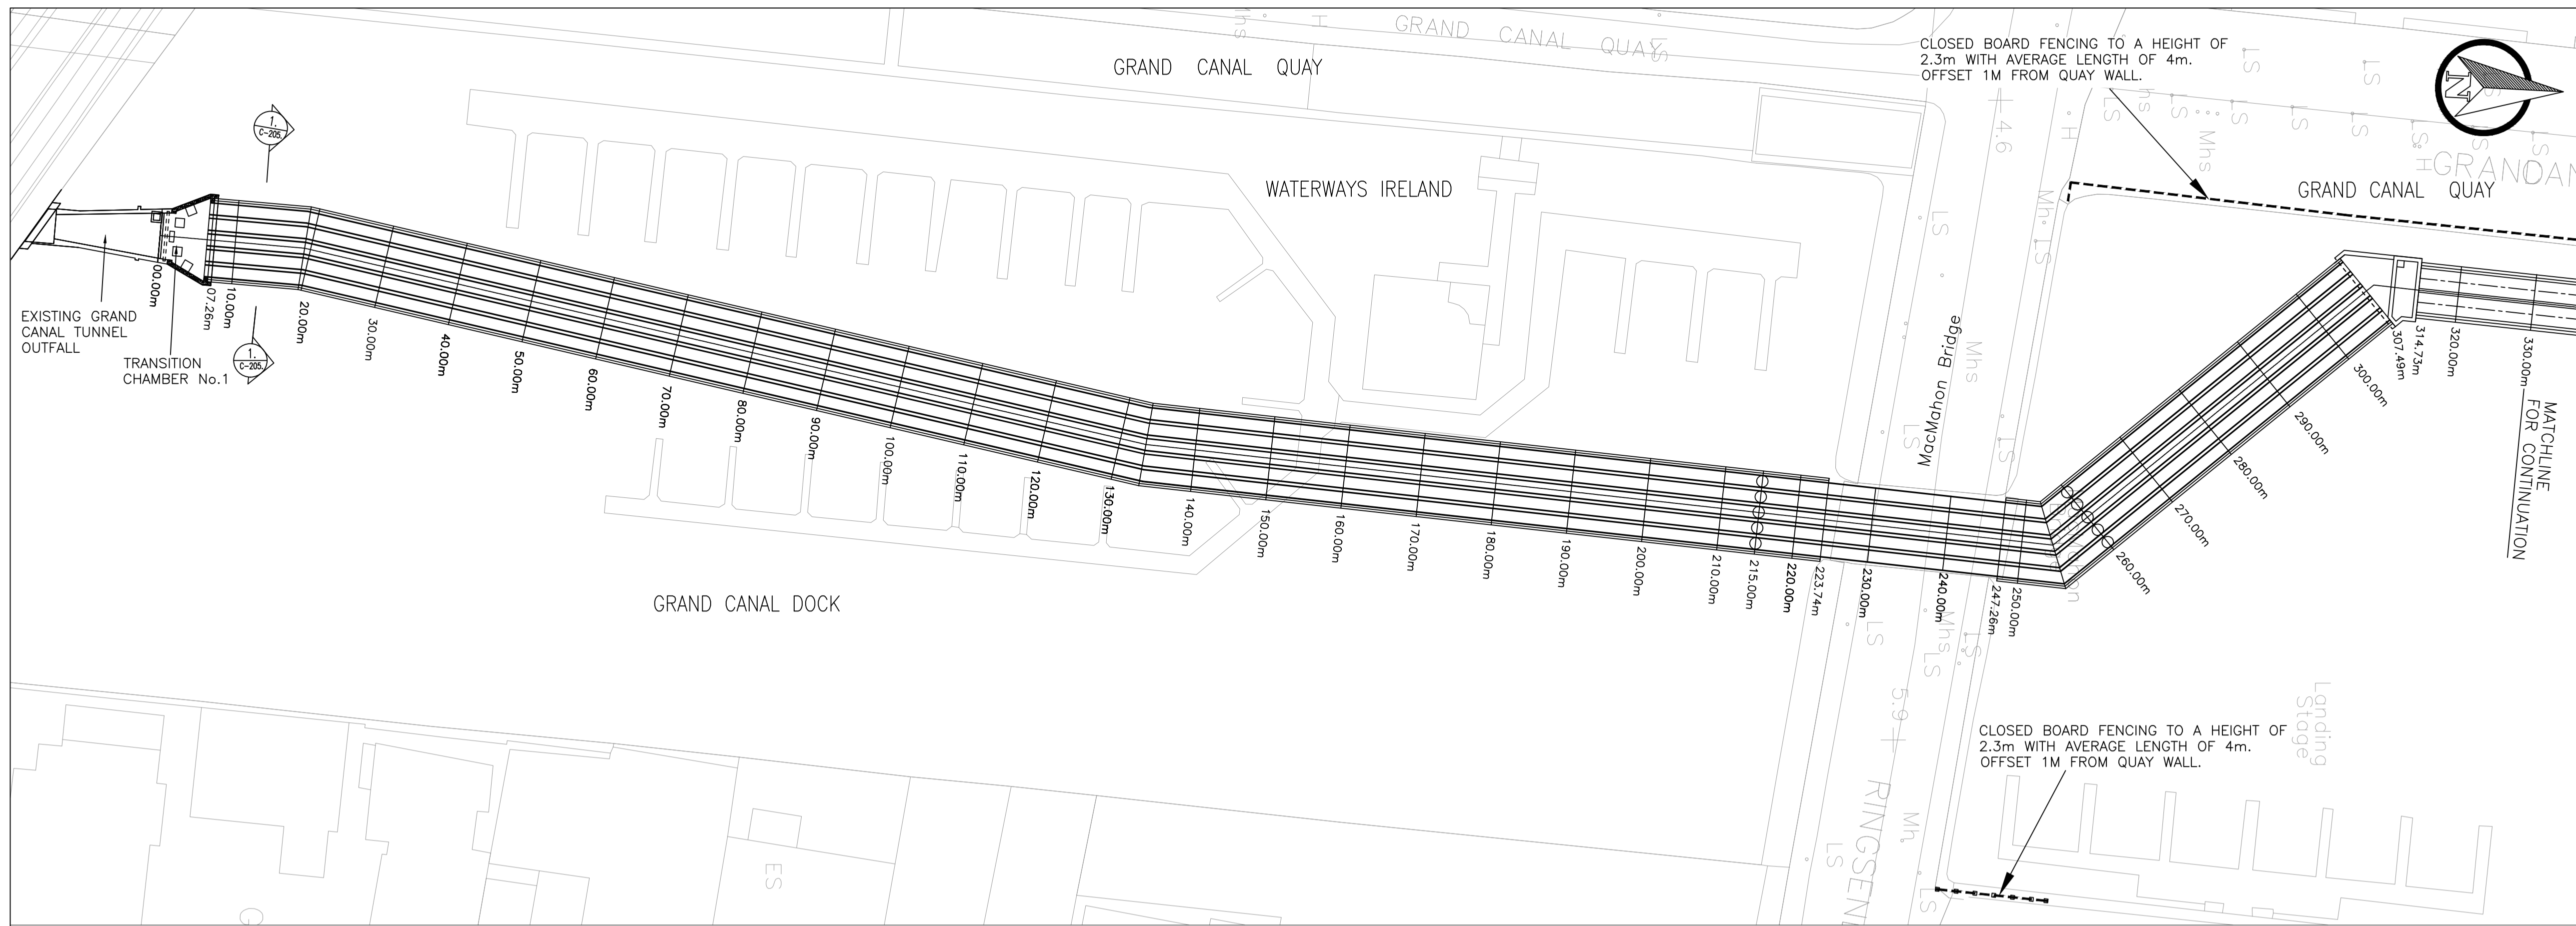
GRAND CANAL QUAY

GRAND CANAL QUAY

CLOSED BOARD FENCING TO A HEIGHT OF 2.3m WITH AVERAGE LENGTH OF 4m. OFFSET 1M FROM QUAY WALL.

N

WATERWAYS IRELAND

GRAND CANAL QUAY

GRANDCAN

1. C-205

1. C-205

EXISTING GRAND CANAL TUNNEL OUTFALL

TRANSITION CHAMBER No.1

00.00m

07.26m

10.00m

20.00m

30.00m

40.00m

50.00m

60.00m

70.00m

80.00m

90.00m

100.00m

110.00m

120.00m

130.00m

140.00m

150.00m

160.00m

170.00m

180.00m

190.00m

200.00m

210.00m

215.00m

220.00m

223.74m

230.00m

240.00m

247.26m

250.00m

260.00m

270.00m

280.00m

290.00m

300.00m

307.49m

314.73m

320.00m

330.00m

MATCHLINE FOR CONTINUATION

MacMahon Bridge

Mhs

LS

Mh

H

4.6

5.9

GRAND CANAL DOCK

RINGSEN

Landing Stage

CLOSED BOARD FENCING TO A HEIGHT OF 2.3m WITH AVERAGE LENGTH OF 4m. OFFSET 1M FROM QUAY WALL.

ES